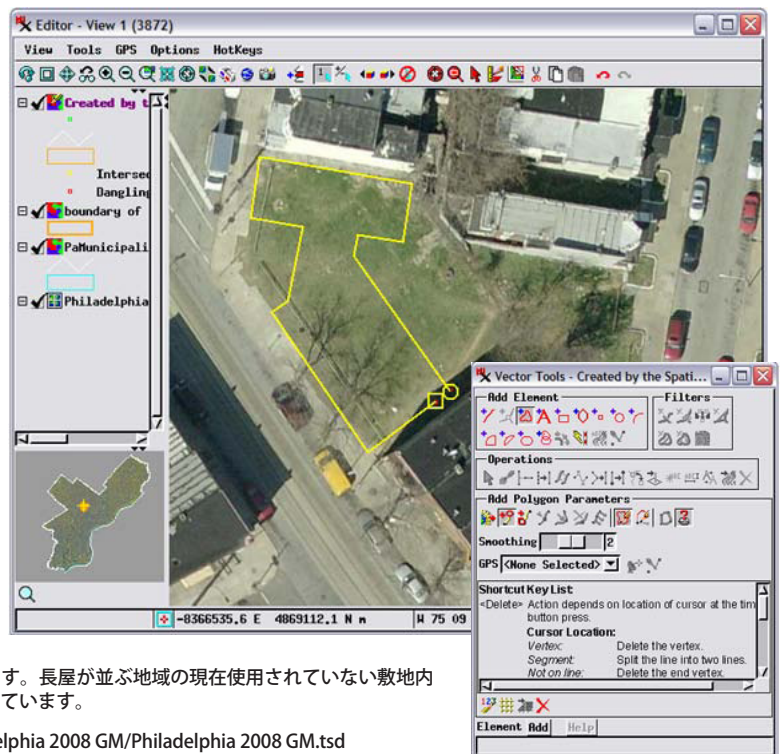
Editor - View 1 (3872)
View Tools GPS Options HotKeys

Created by t
Intersed
Dangling
boundary of
PaMunicipali
Philadelphia

-8366535.6 E 4869112.1 N m W 75 09

Vector Tools - Created by the Spati...
Add Element
Filters
Operations
Add Polygon Parameters
Smoothing 2
GPS <None Selected>
Shortcut Key List
<Delete> Action depends on location of cursor at the tim button press.
Cursor Location:
Vertex: Delete the vertex.
Segment: Split the line into two lines.
Not on line: Delete the end vertex.
Element Add Help

す。長屋が並ぶ地域の現在使用されていない敷地内
ています。

lphia 2008 GM/Philadelphia 2008 GM.tsd